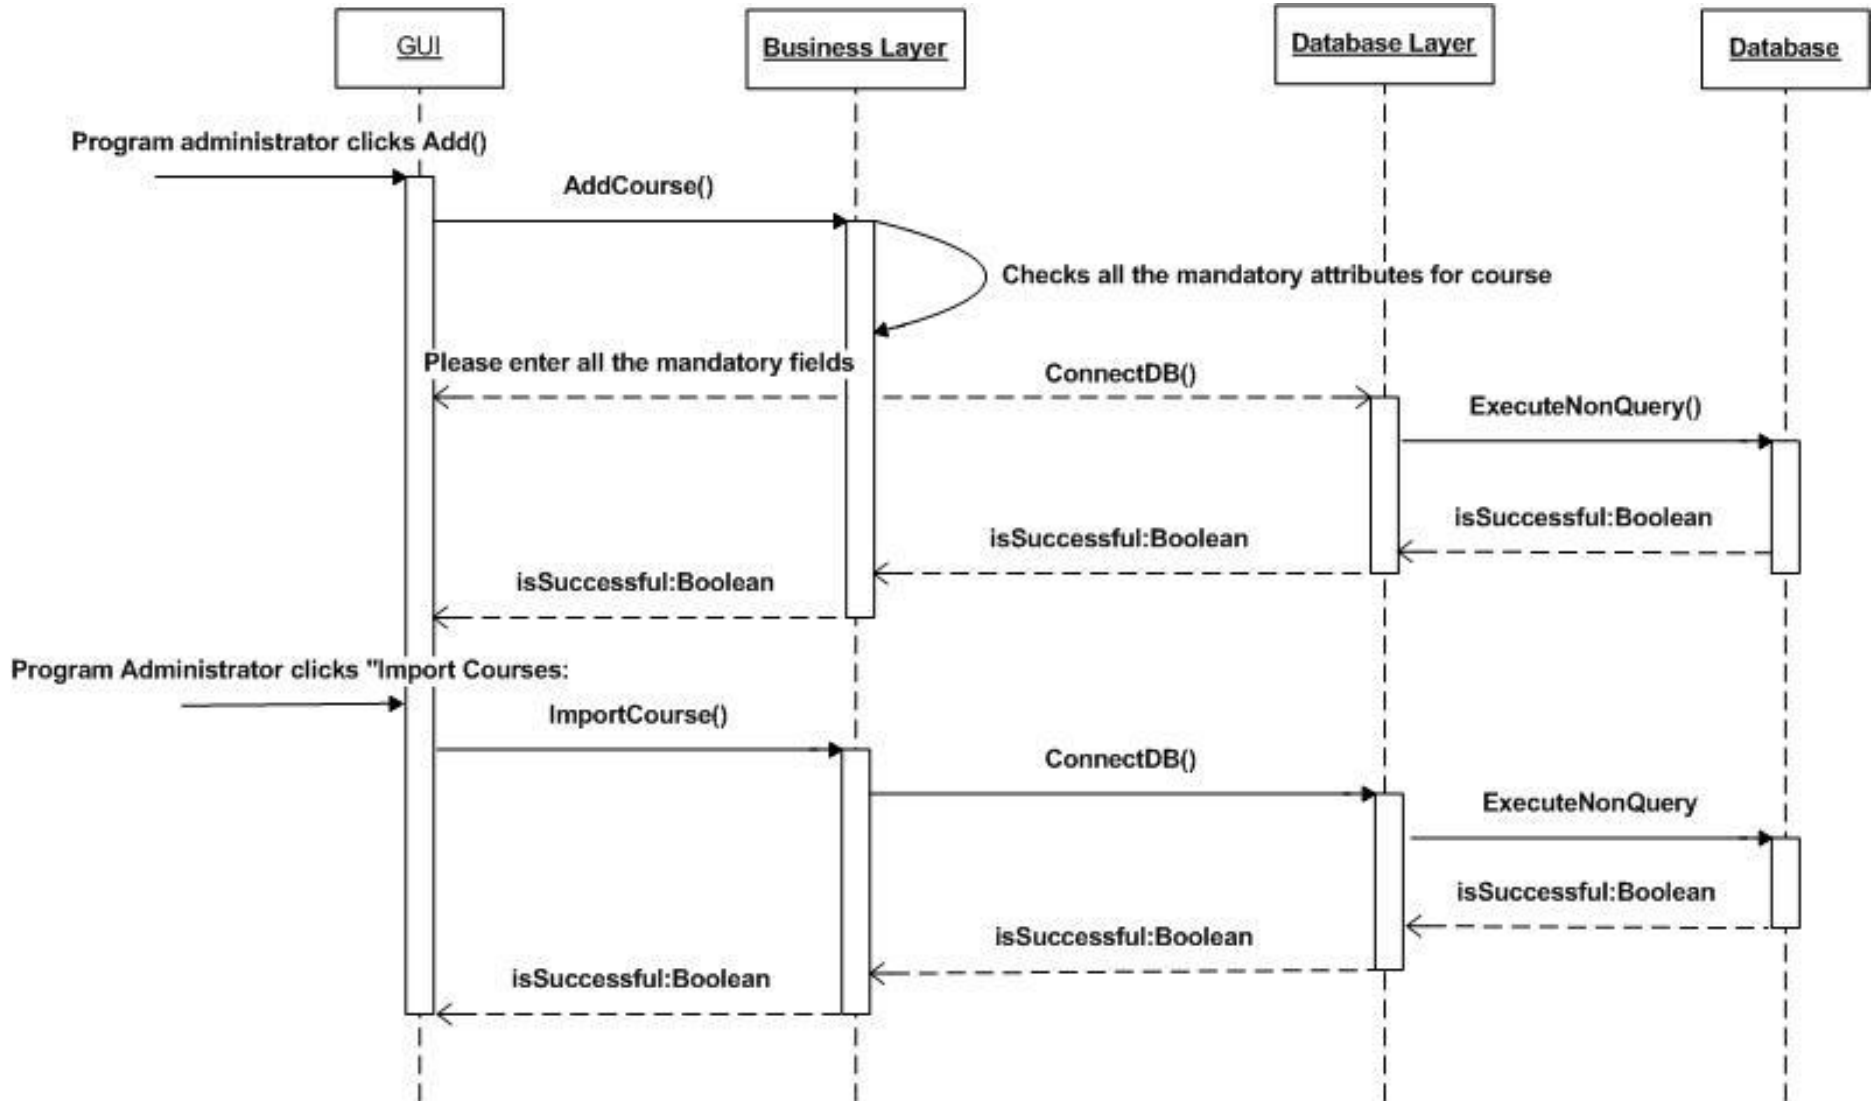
GUI

Business Layer

Database Layer

Database

Program administrator clicks Add()

AddCourse()

Checks all the mandatory attributes for course

Please enter all the mandatory fields

ConnectDB()

ExecuteNonQuery()

isSuccessful:Boolean

isSuccessful:Boolean

isSuccessful:Boolean

Program Administrator clicks "Import Courses:

ImportCourse()

ConnectDB()

ExecuteNonQuery

isSuccessful:Boolean

isSuccessful:Boolean

isSuccessful:Boolean